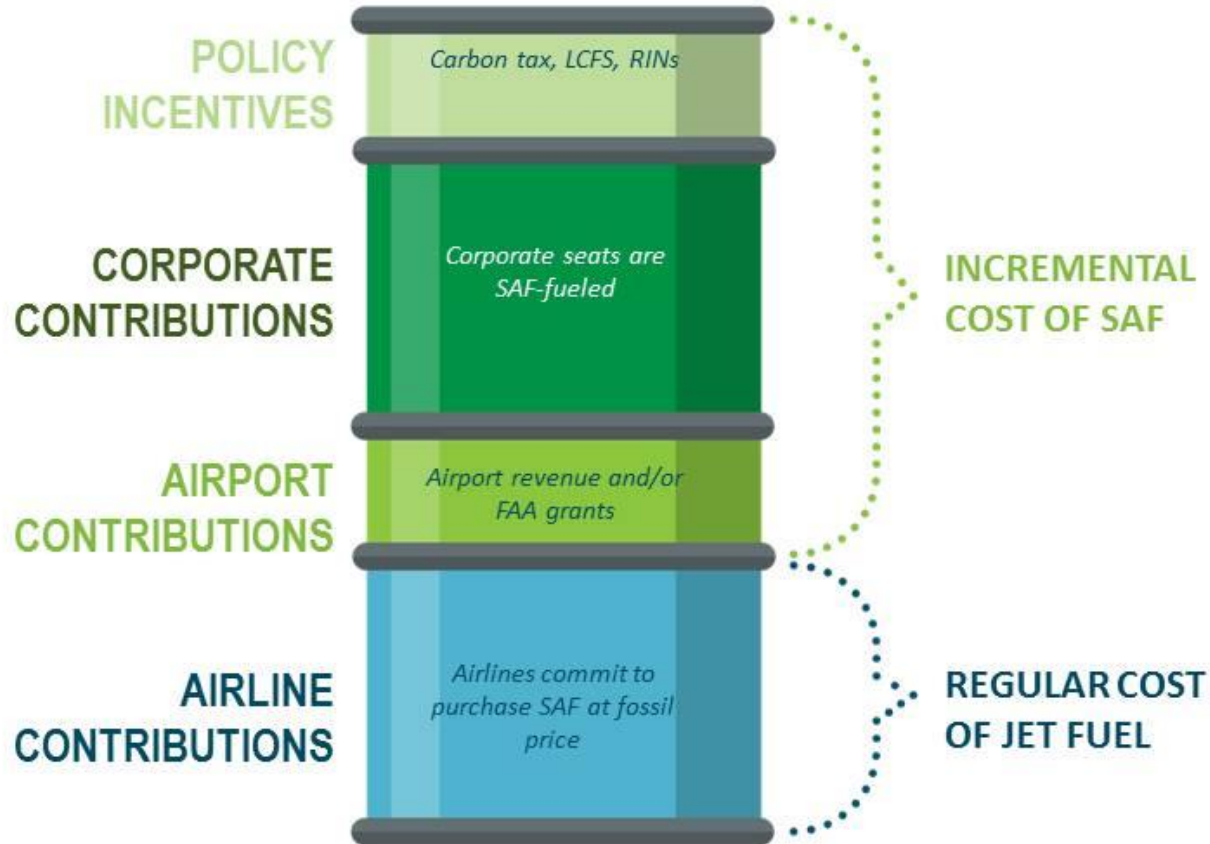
POLICY INCENTIVES

Carbon tax, LCFS, RINs

CORPORATE CONTRIBUTIONS

Corporate seats are SAF-fueled

AIRPORT CONTRIBUTIONS

Airport revenue and/or FAA grants

AIRLINE CONTRIBUTIONS

Airlines commit to purchase SAF at fossil price

INCREMENTAL COST OF SAF

REGULAR COST OF JET FUEL